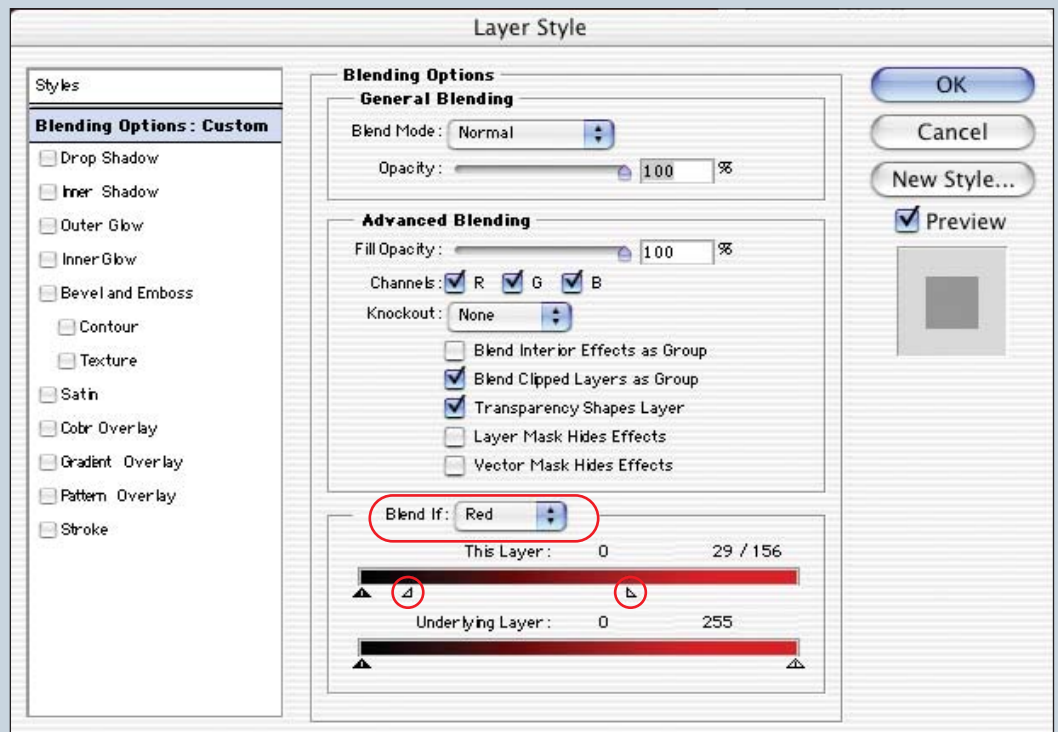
Layer Style

Styles

Blending Options : Custom

Drop Shadow

Inner Shadow

Outer Glow

Inner Glow

Bevel and Emboss

Contour

Texture

Satin

Color Overlay

Gradient Overlay

Pattern Overlay

Stroke

Blending Options

General Blending

Blend Mode: Normal

Opacity: 100 %

Advanced Blending

Fill Opacity: 100 %

Channels: R G B

Knockout: None

Blend Interior Effects as Group

Blend Clipped Layers as Group

Transparency Shapes Layer

Layer Mask Hides Effects

Vector Mask Hides Effects

Blend If: Red

This Layer: 0 29 / 156

Underlying Layer: 0 255

OK

Cancel

New Style...

Preview